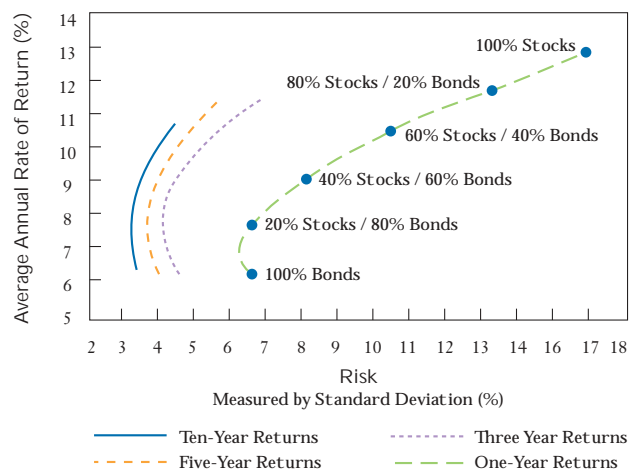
Average Annual Rate of Return (%)

14
13
12
11
10
9
8
7
6
5

100% Stocks
80% Stocks / 20% Bonds
60% Stocks / 40% Bonds
40% Stocks / 60% Bonds
20% Stocks / 80% Bonds
100% Bonds

2 3 4 5 6 7 8 9 10 11 12 13 14 15 16 17 18

Risk
Measured by Standard Deviation (%)

Ten-Year Returns
Five-Year Returns
Three Year Returns
One-Year Returns